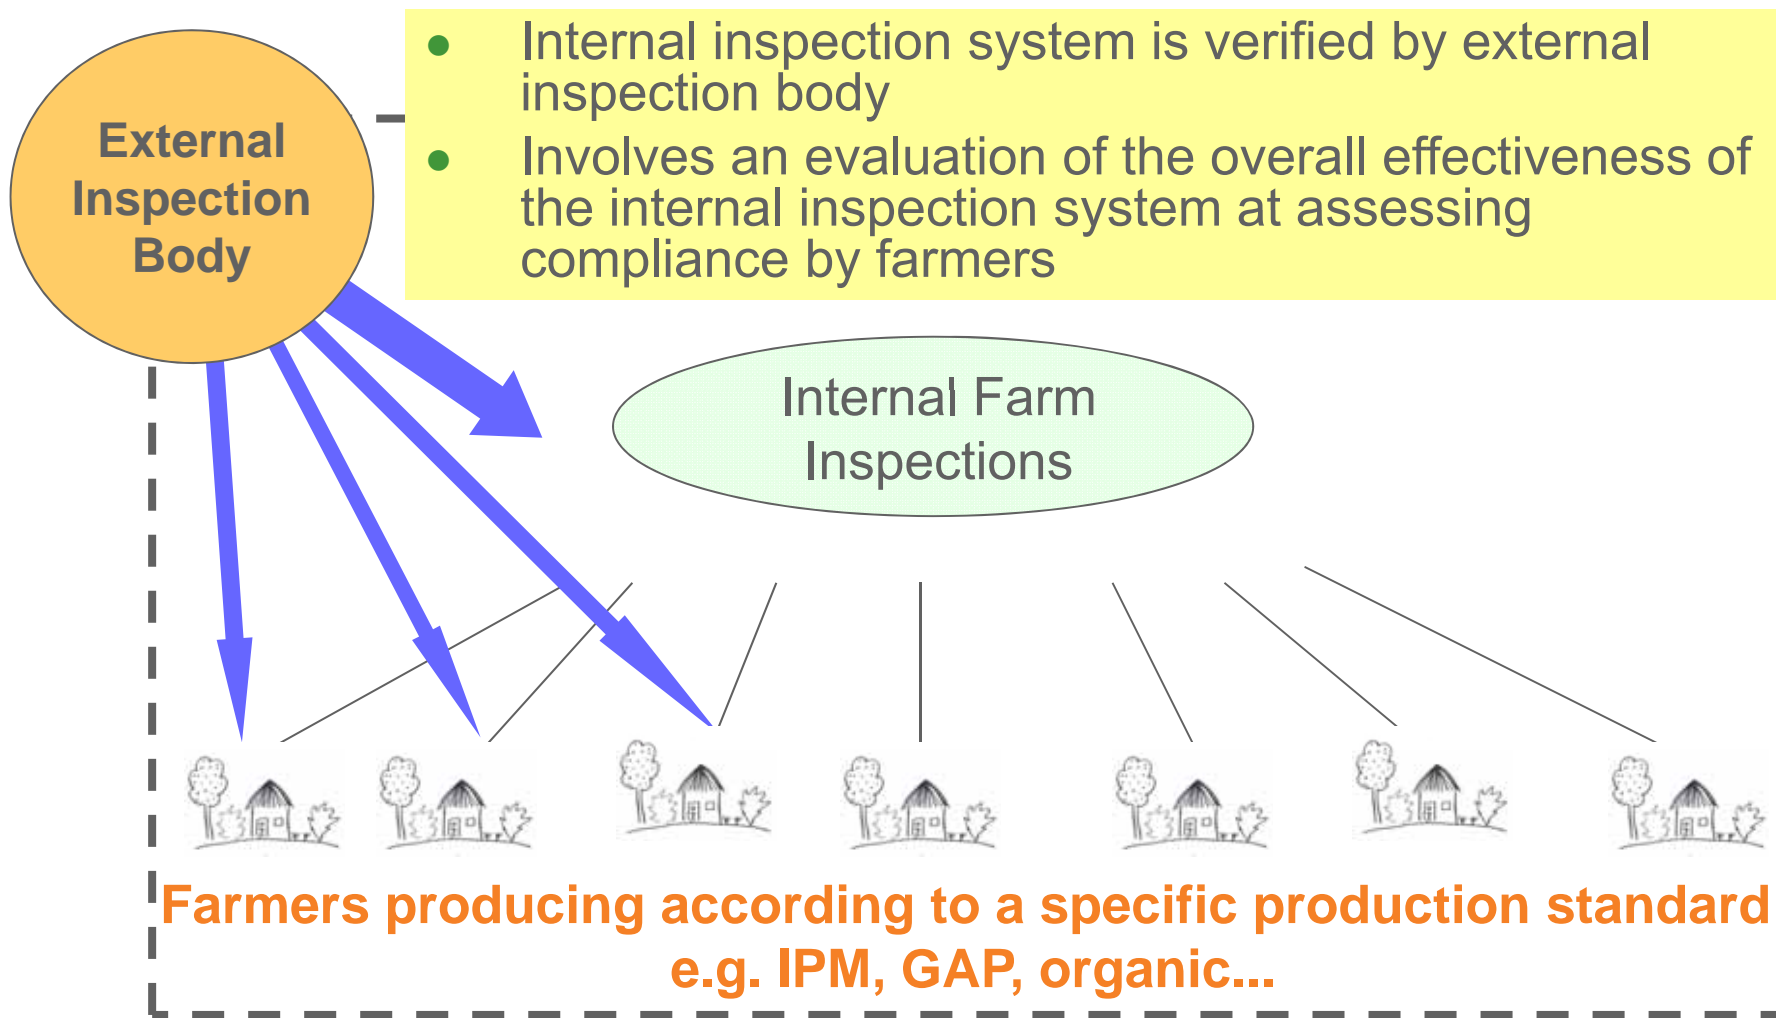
External Inspection Body

- Internal inspection system is verified by external inspection body
- Involves an evaluation of the overall effectiveness of the internal inspection system at assessing compliance by farmers

Internal Farm Inspections

Farmers producing according to a specific production standard e.g. IPM, GAP, organic...